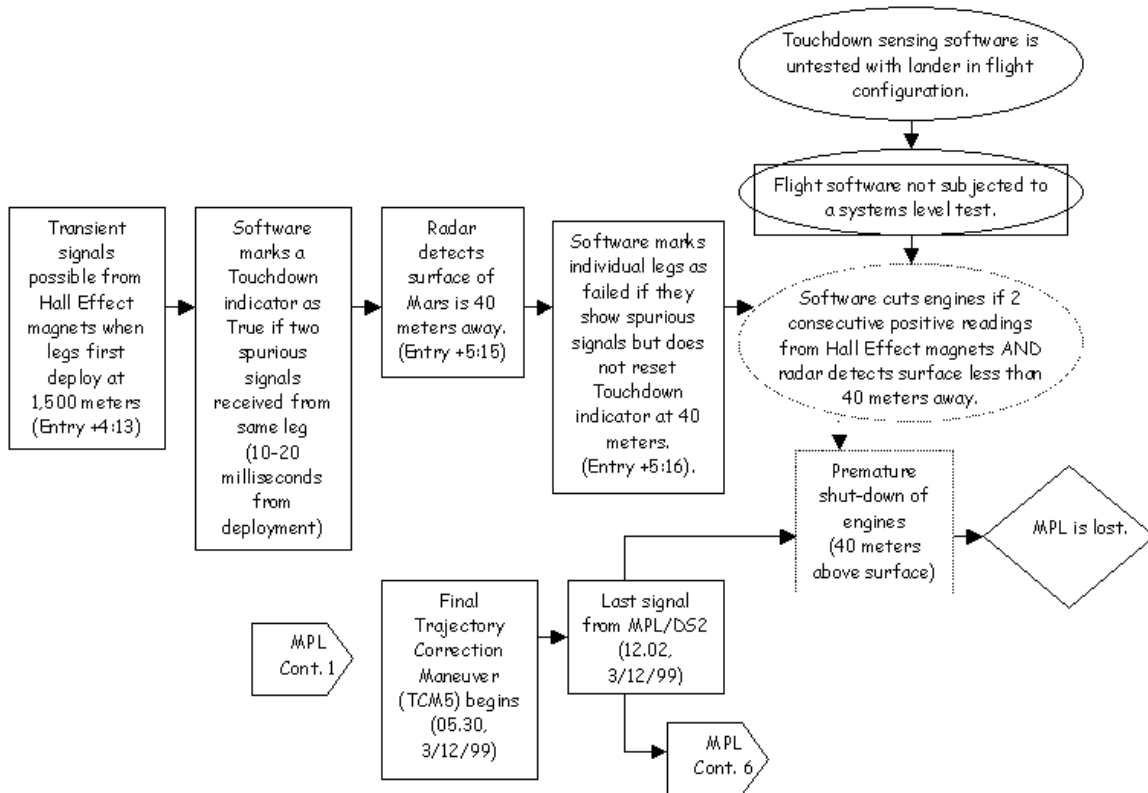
Touchdown sensing software is untested with lander in flight configuration.

Flight software not subjected to a systems level test.

Transient signals possible from Hall Effect magnets when legs first deploy at 1,500 meters (Entry +4:13)

Software marks a Touchdown indicator as True if two spurious signals received from same leg (10-20 milliseconds from deployment)

Radar detects surface of Mars is 40 meters away. (Entry +5:15)

Software marks individual legs as failed if they show spurious signals but does not reset Touchdown indicator at 40 meters. (Entry +5:16).

Software cuts engines if 2 consecutive positive readings from Hall Effect magnets AND radar detects surface less than 40 meters away.

Premature shut-down of engines (40 meters above surface)

MPL is lost.

MPL Cont. 1

Final Trajectory Correction Maneuver (TCM5) begins (05.30, 3/12/99)

Last signal from MPL/DS2 (12.02, 3/12/99)

MPL Cont. 6